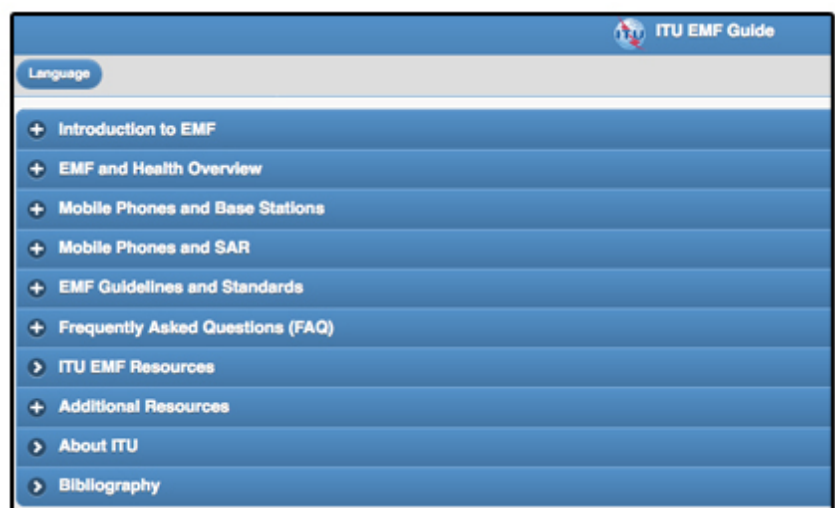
ITU EMF Guide

Language

Introduction to EMF

EMF and Health Overview

Mobile Phones and Base Stations

Mobile Phones and SAR

EMF Guidelines and Standards

Frequently Asked Questions (FAQ)

ITU EMF Resources

Additional Resources

About ITU

Bibliography